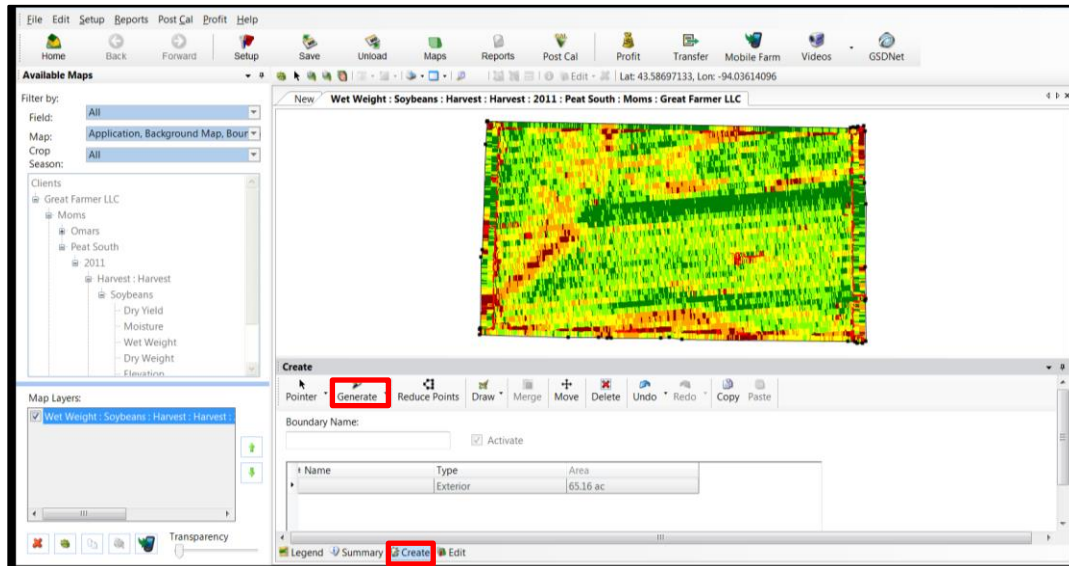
File Edit Setup Reports Post Cal Profit Help

Home Back Forward Setup Save Unload Maps Reports Post Cal Profit Transfer Mobile Farm Videos GSDNet

Available Maps

Edit Lat: 43.58697133, Lon: -94.03614096

Filter by:
Field: All
Map: Application, Background Map, Bour
Crop Season: All

Clients
Great Farmer LLC
Moms
Omars
Peat South
2011
Harvest : Harvest
Soybeans
Dry Yield
Moisture
Wet Weight
Dry Weight
Elevation

Map Layers:
Wet Weight : Soybeans : Harvest : Harvest :

Transparency

New Wet Weight : Soybeans : Harvest : Harvest : 2011 : Peat South : Moms : Great Farmer LLC

Create
Pointer Generate Reduce Points Draw Merge Move Delete Undo Redo Copy Paste

Boundary Name:
Activate

| Name | Type | Area |
|---|---|---|
| | Exterior | 65.16 ac |

Legend Summary Create Edit